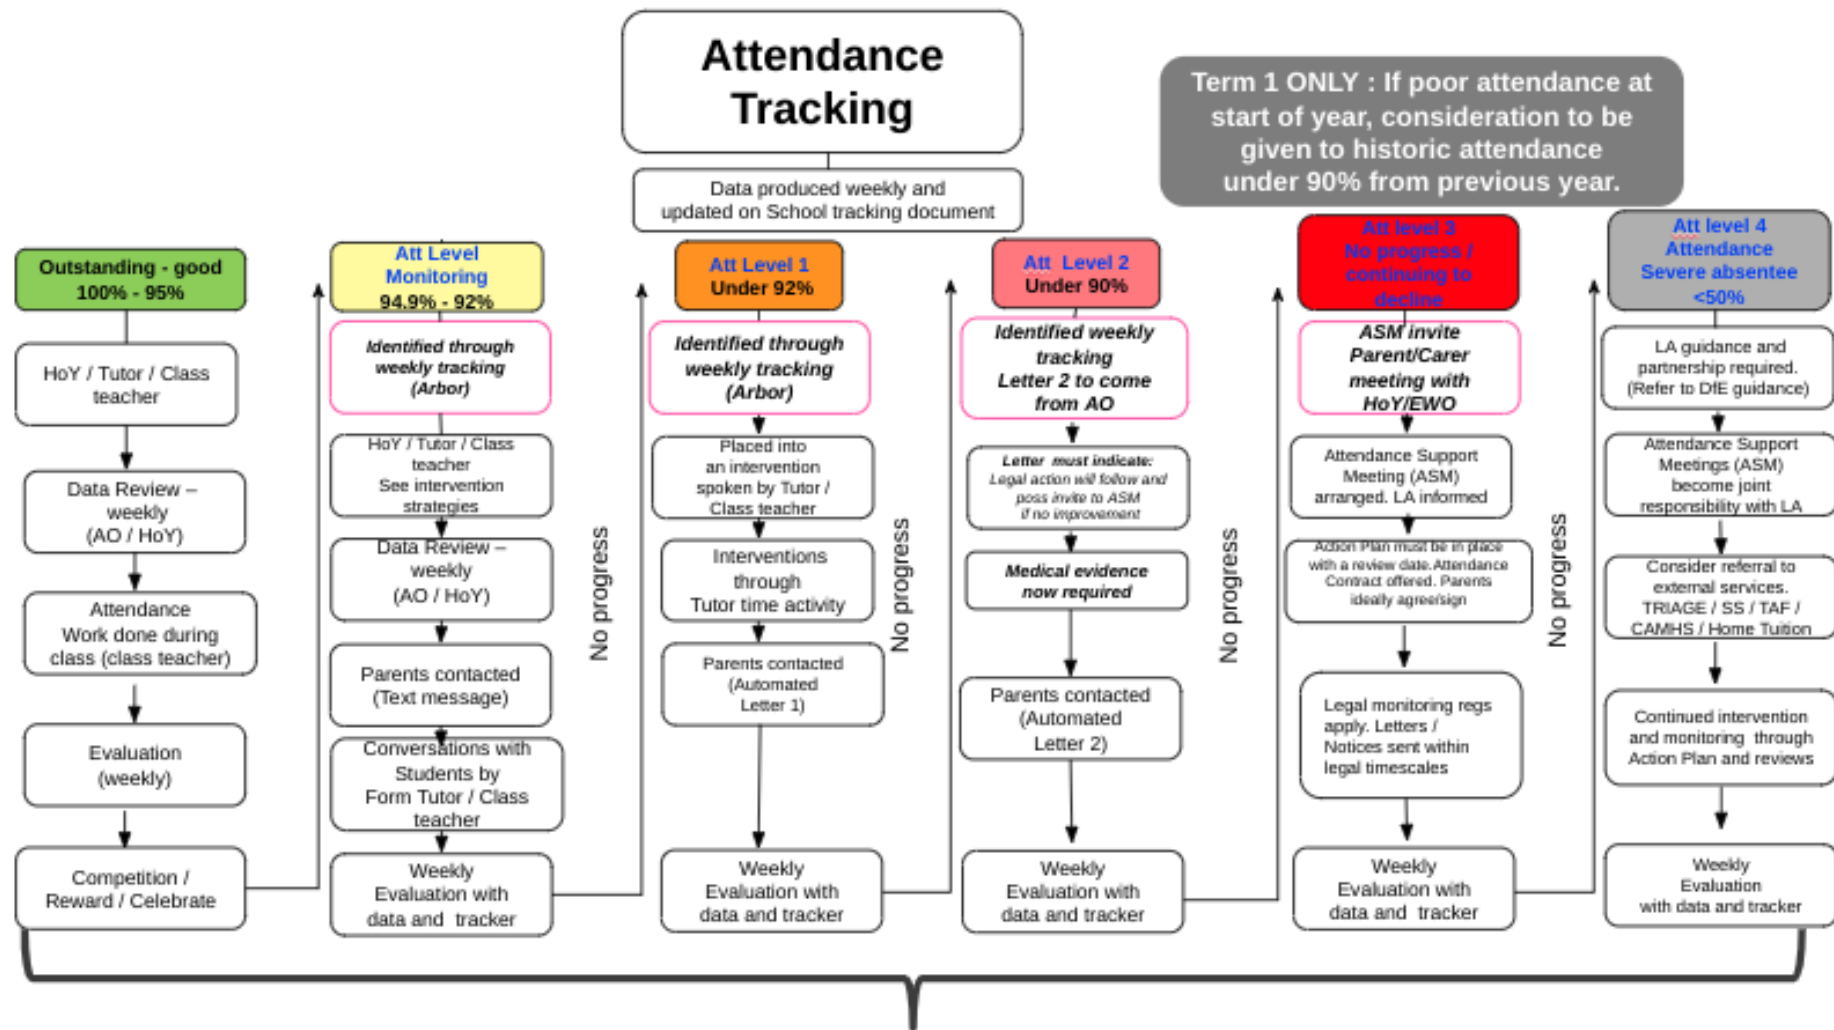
Attendance Tracking

Data produced weekly and updated on School tracking document

Term 1 ONLY : If poor attendance at start of year, consideration to be given to historic attendance under 90% from previous year.

Outstanding - good 100% - 95%

HoY / Tutor / Class teacher

Data Review – weekly (AO / HoY)

Attendance Work done during class (class teacher)

Evaluation (weekly)

Competition / Reward / Celebrate

Att Level Monitoring 94.9% - 92%

Identified through weekly tracking (Arbor)

HoY / Tutor / Class teacher See intervention strategies

Data Review – weekly (AO / HoY)

Parents contacted (Text message)

Conversations with Students by Form Tutor / Class teacher

Weekly Evaluation with data and tracker

No progress

Att Level 1 Under 92%

Identified through weekly tracking (Arbor)

Placed into an intervention spoken by Tutor / Class teacher

Interventions through Tutor time activity

Parents contacted (Automated Letter 1)

Weekly Evaluation with data and tracker

No progress

Att Level 2 Under 90%

Identified weekly tracking Letter 2 to come from AO

Letter must indicate: Legal action will follow and poss invite to ASM if no improvement

Medical evidence now required

Parents contacted (Automated Letter 2)

Weekly Evaluation with data and tracker

No progress

Att level 3 No progress / continuing to decline

ASM invite Parent/Carer meeting with HoY/EWO

Attendance Support Meeting (ASM) arranged. LA informed

Action Plan must be in place with a review date. Attendance Contract offered. Parents ideally agree/sign

Legal monitoring regs apply. Letters / Notices sent within legal timescales

Weekly Evaluation with data and tracker

No progress

Att level 4 Attendance Severe absentee <50%

LA guidance and partnership required. (Refer to DfE guidance)

Attendance Support Meetings (ASM) become joint responsibility with LA

Consider referral to external services. TRIAGE / SS / TAF / CAMHS / Home Tuition

Continued intervention and monitoring through Action Plan and reviews

Weekly Evaluation with data and tracker